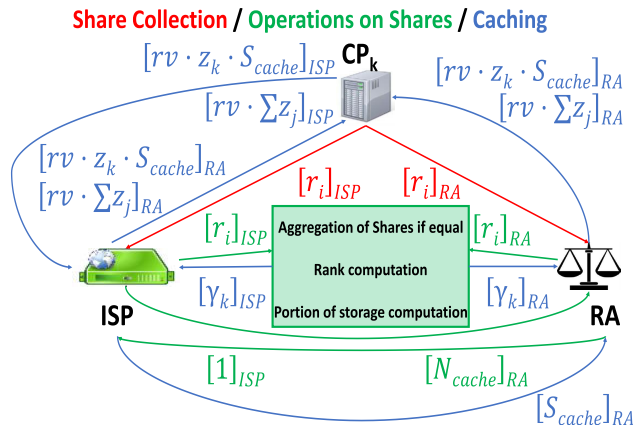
Share Collection / Operations on Shares / Caching

$[rv \cdot z_k \cdot S_{cache}]_{ISP}$

CP$_k$

$[rv \cdot z_k \cdot S_{cache}]_{RA}$

$[rv \cdot \sum z_j]_{ISP}$

$[rv \cdot \sum z_j]_{RA}$

$[rv \cdot z_k \cdot S_{cache}]_{RA}$

$[rv \cdot \sum z_j]_{RA}$

$[r_i]_{ISP}$

$[r_i]_{RA}$

$[r_i]_{ISP}$

Aggregation of Shares if equal

$[r_i]_{RA}$

Rank computation

$[\gamma_k]_{ISP}$

$[\gamma_k]_{RA}$

Portion of storage computation

ISP

RA

$[1]_{ISP}$

$[N_{cache}]_{RA}$

$[S_{cache}]_{RA}$